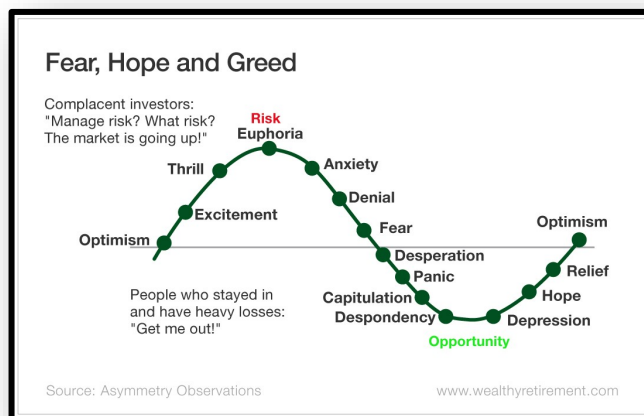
Fear, Hope and Greed

Complacent investors:
"Manage risk? What risk?
The market is going up!"

Risk
Euphoria
Thrill
Anxiety
Excitement
Denial
Fear
Optimism
Optimism
Desperation
Panic
Relief
Capitulation
Hope
Despondency
Depression
Opportunity

People who stayed in and have heavy losses:
"Get me out!"

Source: Asymmetry Observations
www.wealthyretirement.com